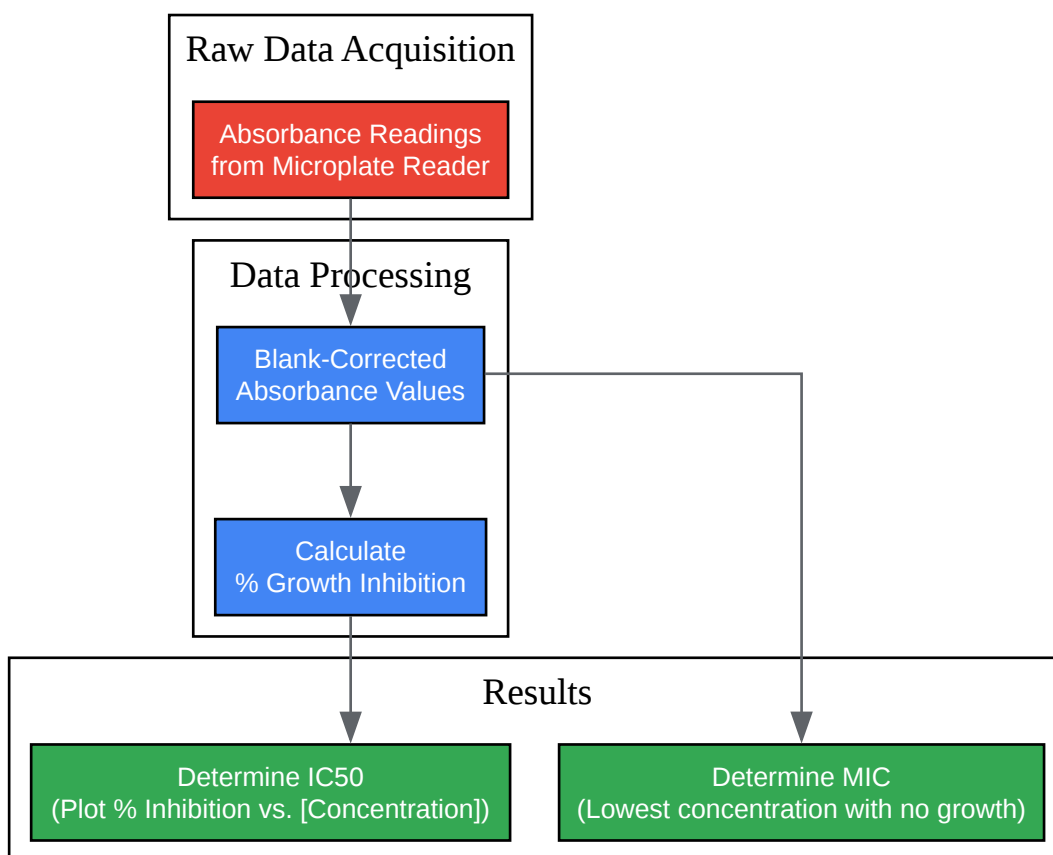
Raw Data Acquisition

Absorbance Readings from Microplate Reader

Data Processing

Blank-Corrected Absorbance Values

Calculate % Growth Inhibition

Results

Determine IC50 (Plot % Inhibition vs. [Concentration])

Determine MIC (Lowest concentration with no growth)